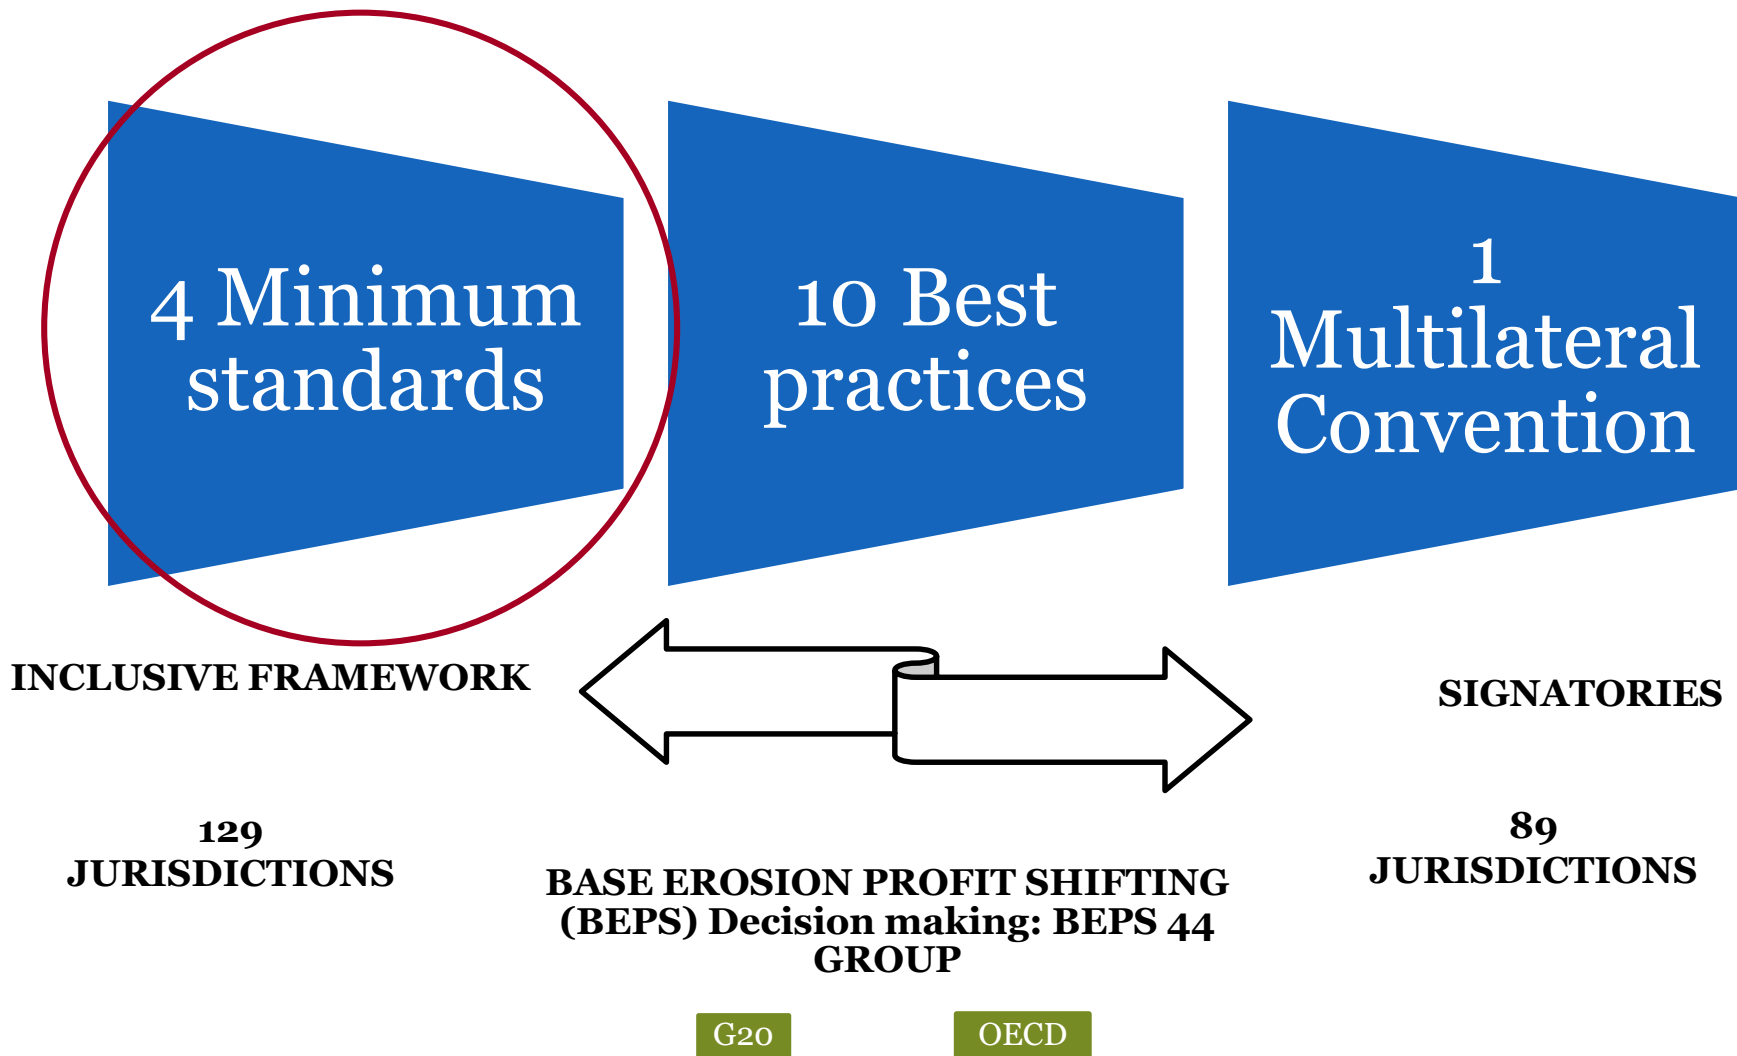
4 Minimum standards

10 Best practices

1 Multilateral Convention

INCLUSIVE FRAMEWORK

SIGNATORIES

129 JURISDICTIONS

89 JURISDICTIONS

BASE EROSION PROFIT SHIFTING (BEPS) Decision making: BEPS 44 GROUP

G20

OECD